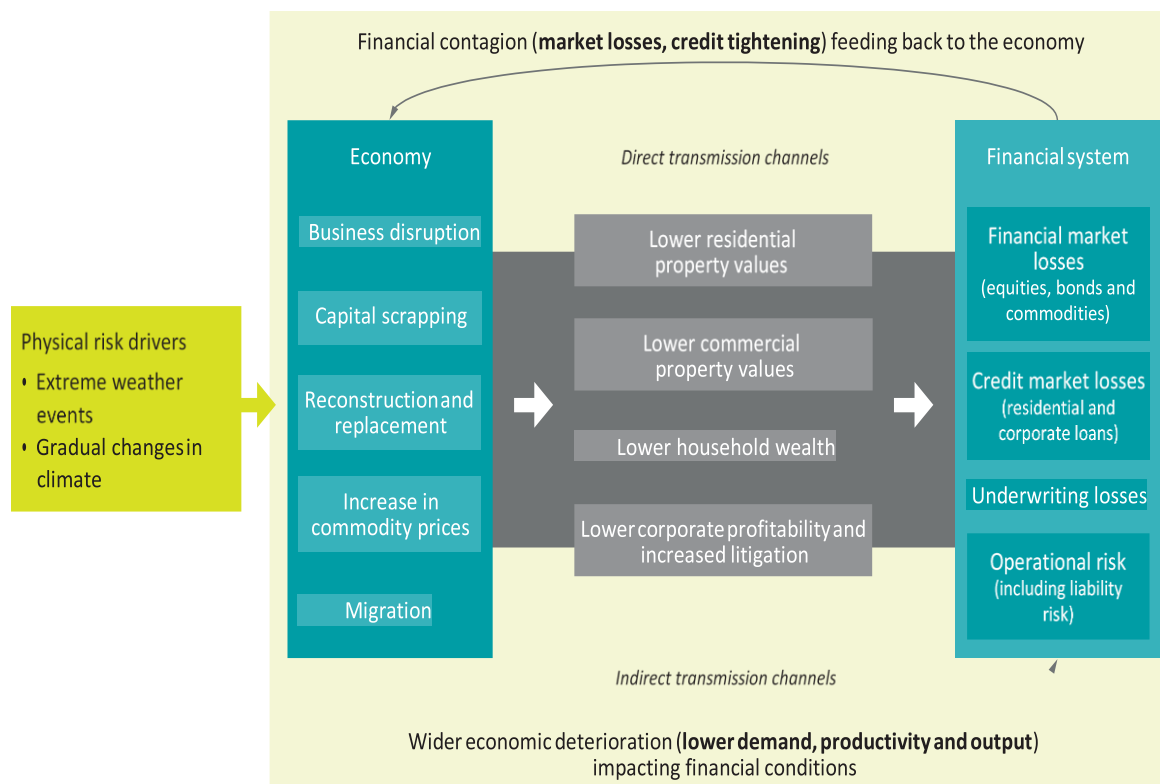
Financial contagion (**market losses, credit tightening**) feeding back to the economy

Physical risk drivers
• Extreme weather events
• Gradual changes in climate

Economy

Business disruption

Capital scrapping

Reconstruction and replacement

Increase in commodity prices

Migration

*Direct transmission channels*

Lower residential property values

Lower commercial property values

Lower household wealth

Lower corporate profitability and increased litigation

*Indirect transmission channels*

Financial system

Financial market losses (equities, bonds and commodities)

Credit market losses (residential and corporate loans)

Underwriting losses

Operational risk (including liability risk)

Wider economic deterioration (**lower demand, productivity and output**) impacting financial conditions